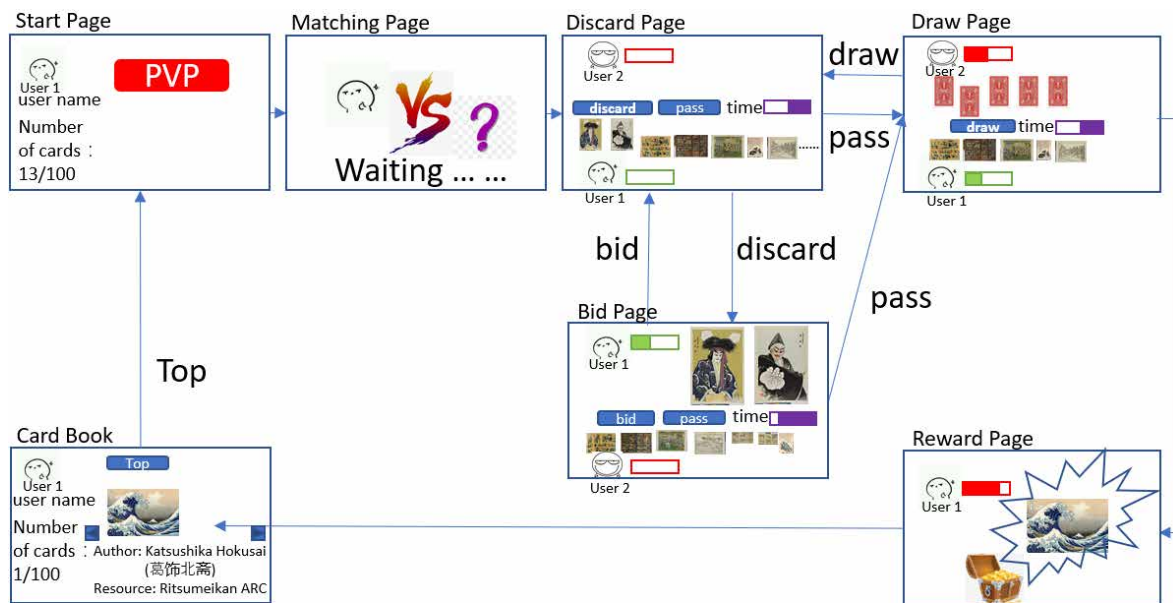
Start Page

User 1
user name
PVP
Number of cards：13/100

Matching Page

Waiting … …

Discard Page

User 2
discard
pass
time
……
User 1

draw

pass

Draw Page

User 2
draw
time
User 1

bid

discard

pass

Bid Page

User 1
bid
pass
time
User 2

Top

Card Book

User 1
Top
user name
Number of cards：1/100
Author: Katsushika Hokusai (葛饰北斎)
Resource: Ritsumeikan ARC

Reward Page

User 1